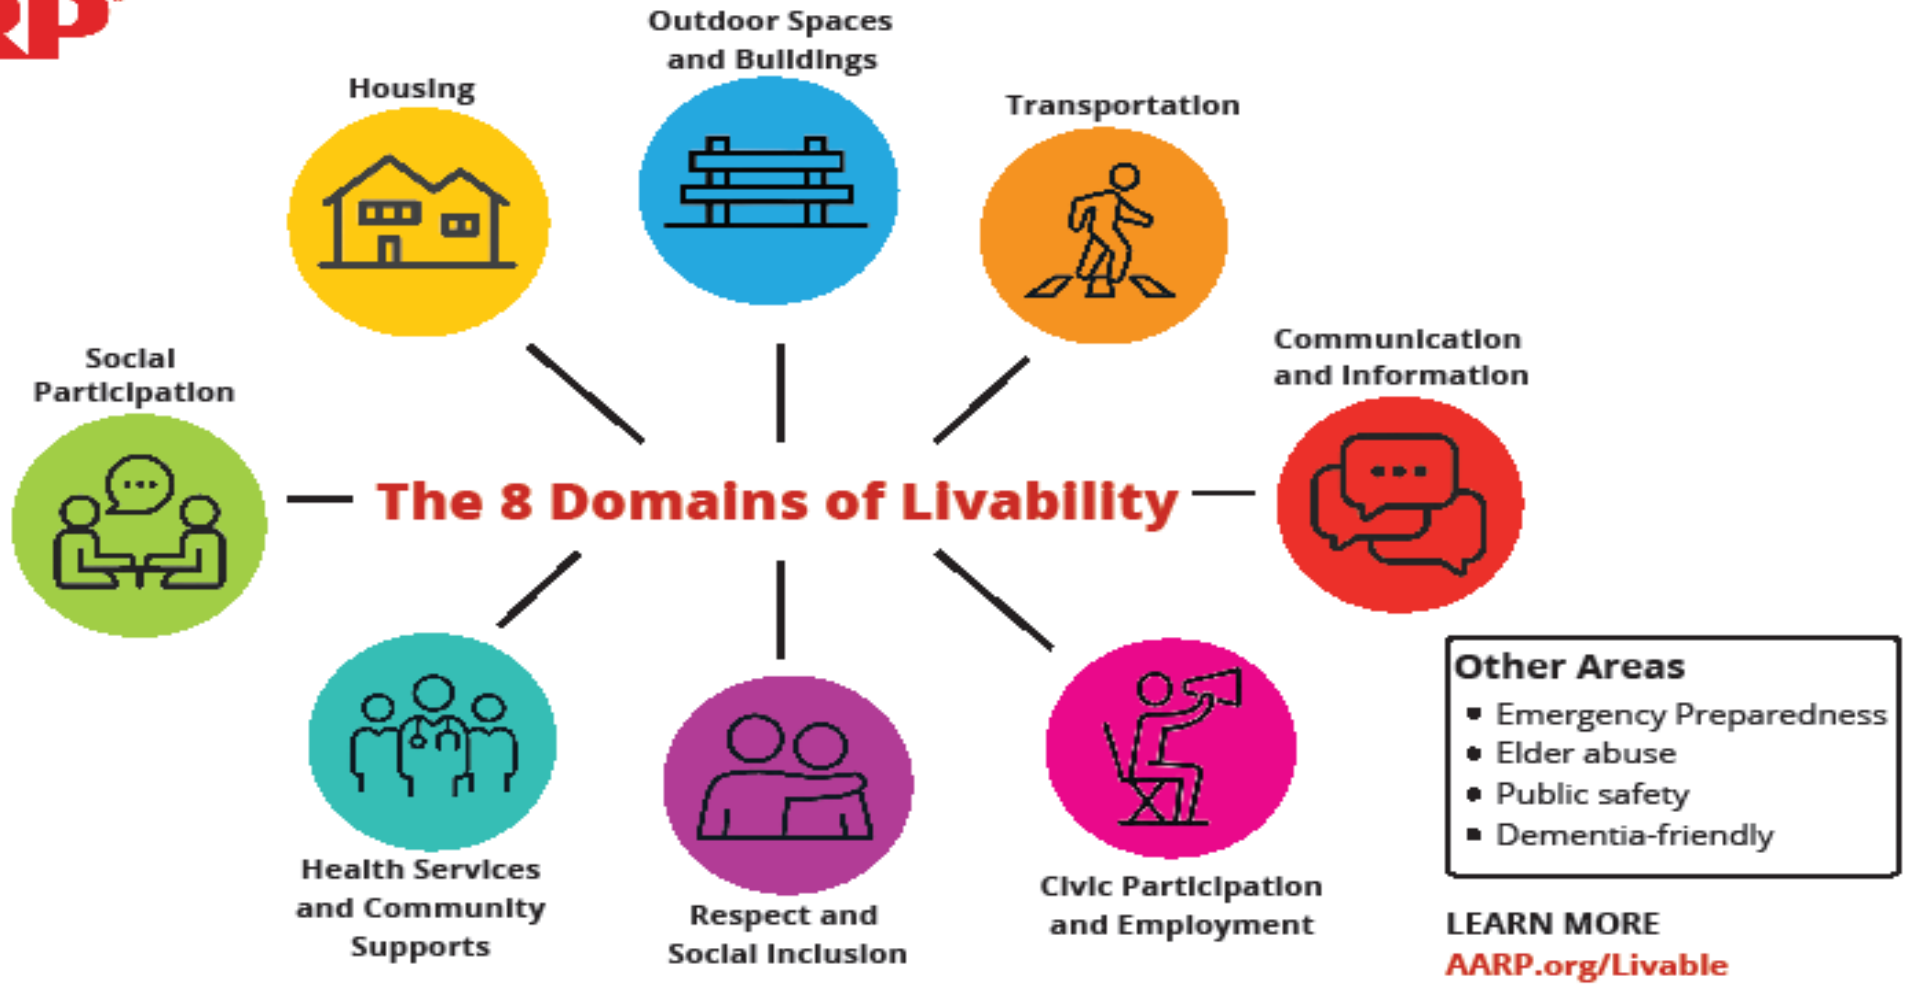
RP

Outdoor Spaces and Buildings

Housing

Transportation

Communication and Information

Social Participation

The 8 Domains of Livability

Health Services and Community Supports

Respect and Social Inclusion

Civic Participation and Employment

Other Areas
• Emergency Preparedness
• Elder abuse
• Public safety
• Dementia-friendly

LEARN MORE
AARP.org/Livable